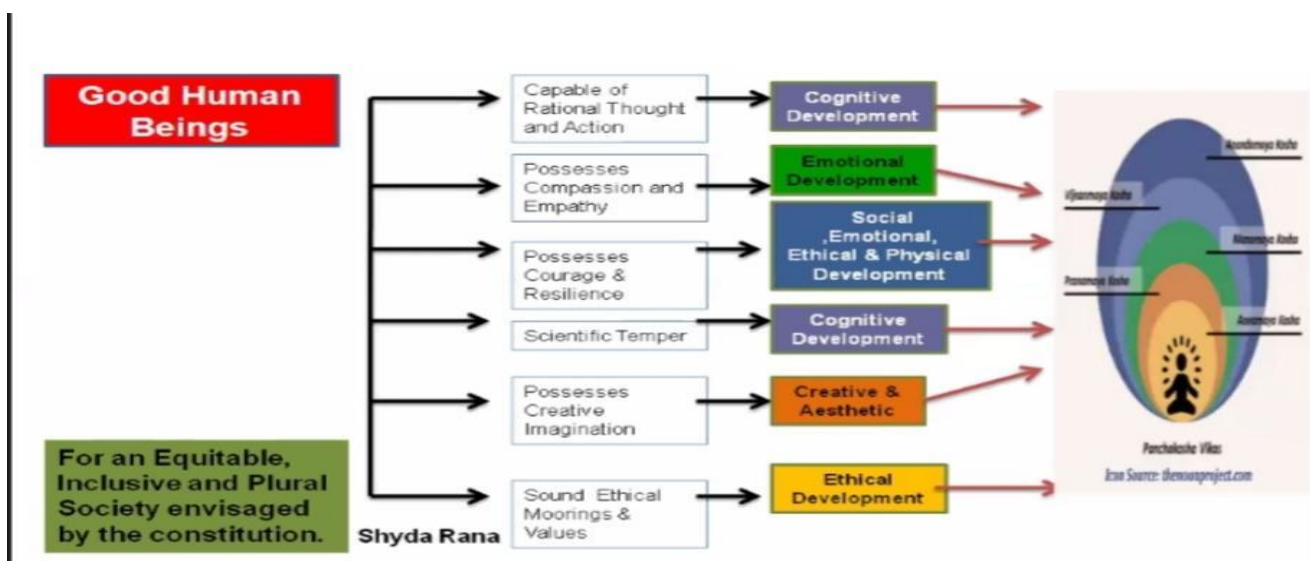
Good Human Beings

Capable of Rational Thought and Action

Cognitive Development

Possesses Compassion and Empathy

Emotional Development

Possesses Courage & Resilience

Social ,Emotional, Ethical & Physical Development

Scientific Temper

Cognitive Development

Possesses Creative Imagination

Creative & Aesthetic

Sound Ethical Moorings & Values

Ethical Development

For an Equitable, Inclusive and Plural Society envisaged by the constitution.

Shyda Rana

Anandamaya Kosha

Vijnanmaya Kosha

Manomaya Kosha

Pranamaya Kosha

Annamaya Kosha

Panchakosha Vikas

Icon Source: thenounproject.com